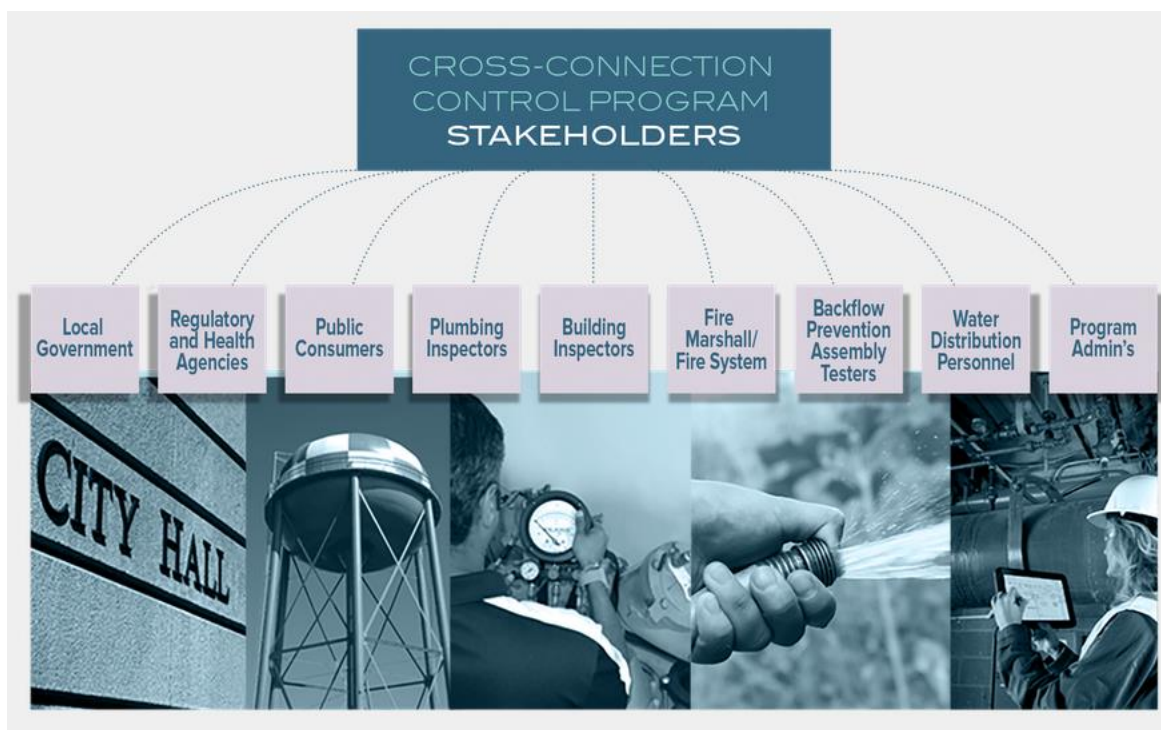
CROSS-CONNECTION CONTROL PROGRAM STAKEHOLDERS

Local Government

Regulatory and Health Agencies

Public Consumers

Plumbing Inspectors

Building Inspectors

Fire Marshall/ Fire System

Backflow Prevention Assembly Testers

Water Distribution Personnel

Program Admin's

CITY HALL